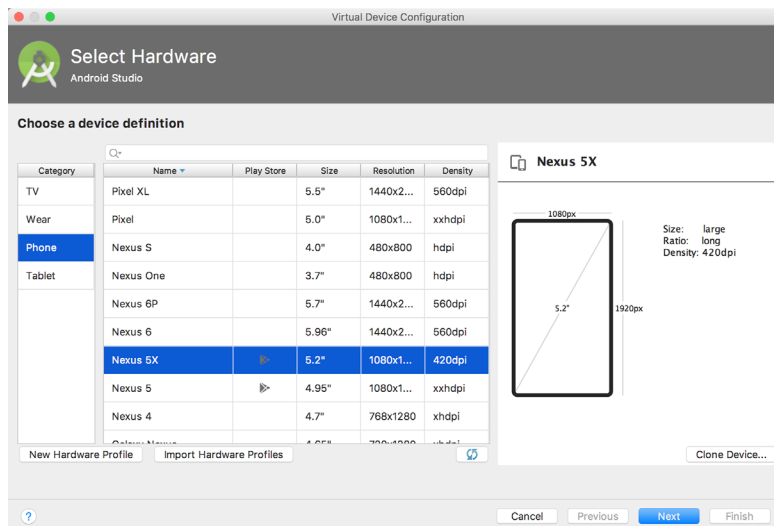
Virtual Device Configuration

Select Hardware
Android Studio

Choose a device definition

| Category |
|---|
| TV |
| Wear |
| Phone |
| Tablet |

| Name | Play Store | Size | Resolution | Density |
|---|---|---|---|---|
| Pixel XL | | 5.5" | 1440x2... | 560dpi |
| Pixel | | 5.0" | 1080x1... | xxhdpi |
| Nexus S | | 4.0" | 480x800 | hdpi |
| Nexus One | | 3.7" | 480x800 | hdpi |
| Nexus 6P | | 5.7" | 1440x2... | 560dpi |
| Nexus 6 | | 5.96" | 1440x2... | 560dpi |
| Nexus 5X | | 5.2" | 1080x1... | 420dpi |
| Nexus 5 | | 4.95" | 1080x1... | xxhdpi |
| Nexus 4 | | 4.7" | 768x1280 | xhdpi |
| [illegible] | | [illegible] | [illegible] | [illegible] |

Nexus 5X

1080px
5.2"
1920px

Size: large
Ratio: long
Density: 420dpi

New Hardware Profile
Import Hardware Profiles
Clone Device...

?
Cancel
Previous
Next
Finish